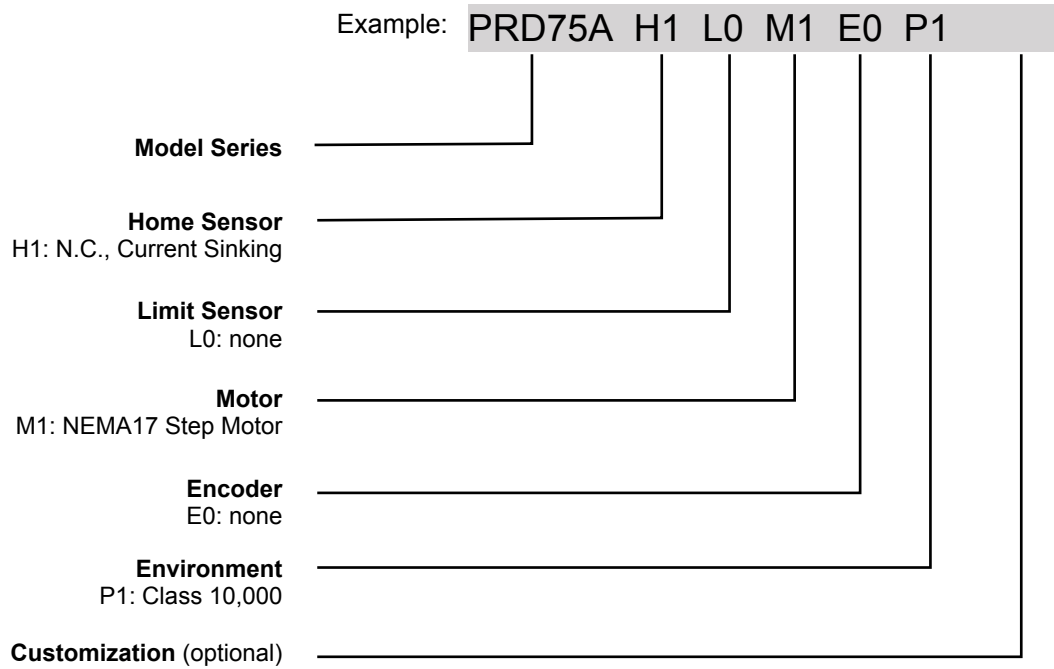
Example: PRD75A H1 L0 M1 E0 P1

Model Series

Home Sensor
H1: N.C., Current Sinking

Limit Sensor
L0: none

Motor
M1: NEMA17 Step Motor

Encoder
E0: none

Environment
P1: Class 10,000

Customization (optional)